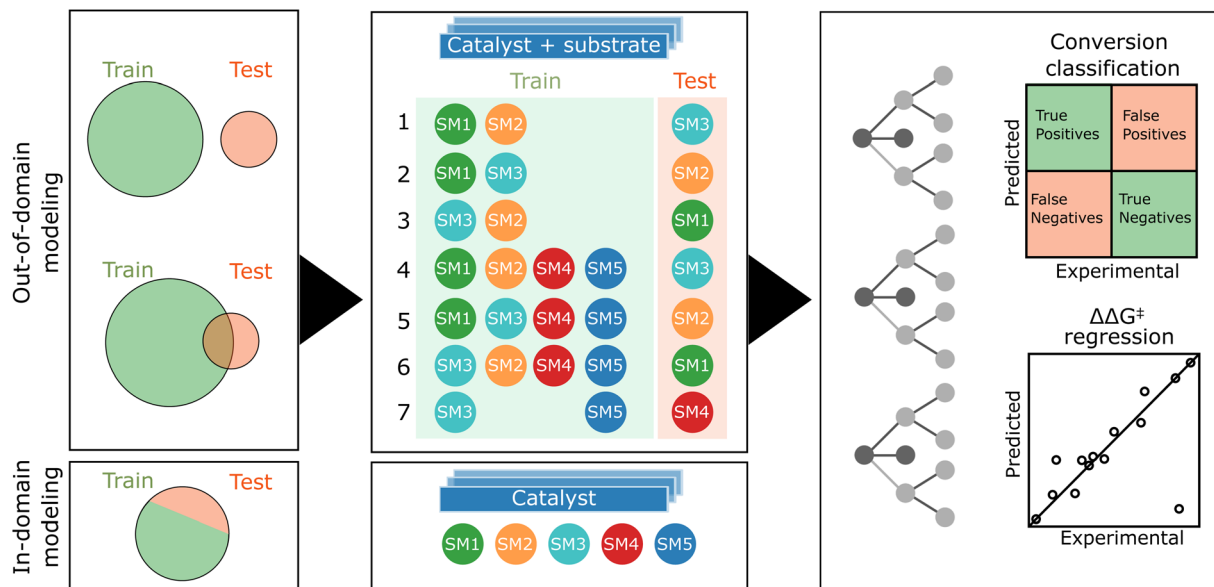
Out-of-domain modeling

Train
Test

Train
Test

In-domain modeling

Train
Test

Catalyst + substrate

Train
Test

| | Train | | | | Test |
|---|---|---|---|---|---|
| 1 | SM1 | SM2 | | | SM3 |
| 2 | SM1 | SM3 | | | SM2 |
| 3 | SM3 | SM2 | | | SM1 |
| 4 | SM1 | SM2 | SM4 | SM5 | SM3 |
| 5 | SM1 | SM3 | SM4 | SM5 | SM2 |
| 6 | SM3 | SM2 | SM4 | SM5 | SM1 |
| 7 | SM3 | | | SM5 | SM4 |

Catalyst

SM1 SM2 SM3 SM4 SM5

Conversion classification

| Predicted | | |
|---|---|---|
| | True Positives | False Positives |
| | False Negatives | True Negatives |

Experimental

$\Delta\Delta G^{\ddagger}$ regression

Predicted

Experimental